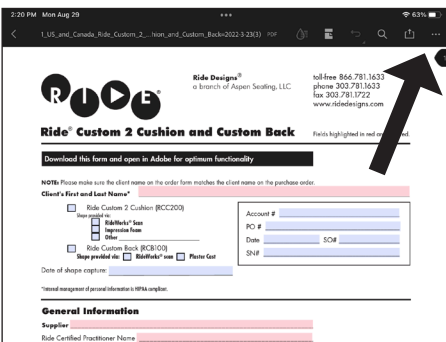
2:20 PM Mon Aug 29

63%

1_US_and_Canada_Ride_Custom_2_...nion_and_Custom_Back=2022-3-23(3) PDF

Ride Designs®
a branch of Aspen Seating, LLC

toll-free 866.781.1633
phone 303.781.1633
fax 303.781.1722
www.ridedesigns.com

Ride® Custom 2 Cushion and Custom Back

Fields highlighted in red are required.

Download this form and open in Adobe for optimum functionality

NOTE: Please make sure the client name on the order form matches the client name on the purchase order.

Client's First and Last Name*

Ride Custom 2 Cushion (RCC200)
Shape provided via:
RideWorks® Scan
Impression Foam
Other

Ride Custom Back (RCB100)
Shape provided via: RideWorks® Scan Plaster Cast

Account #
PO #
Date
SO#
SN#

Date of shape capture:

*Internal management of personal information is HIPAA compliant.

General Information

Supplier

Ride Certified Practitioner Name